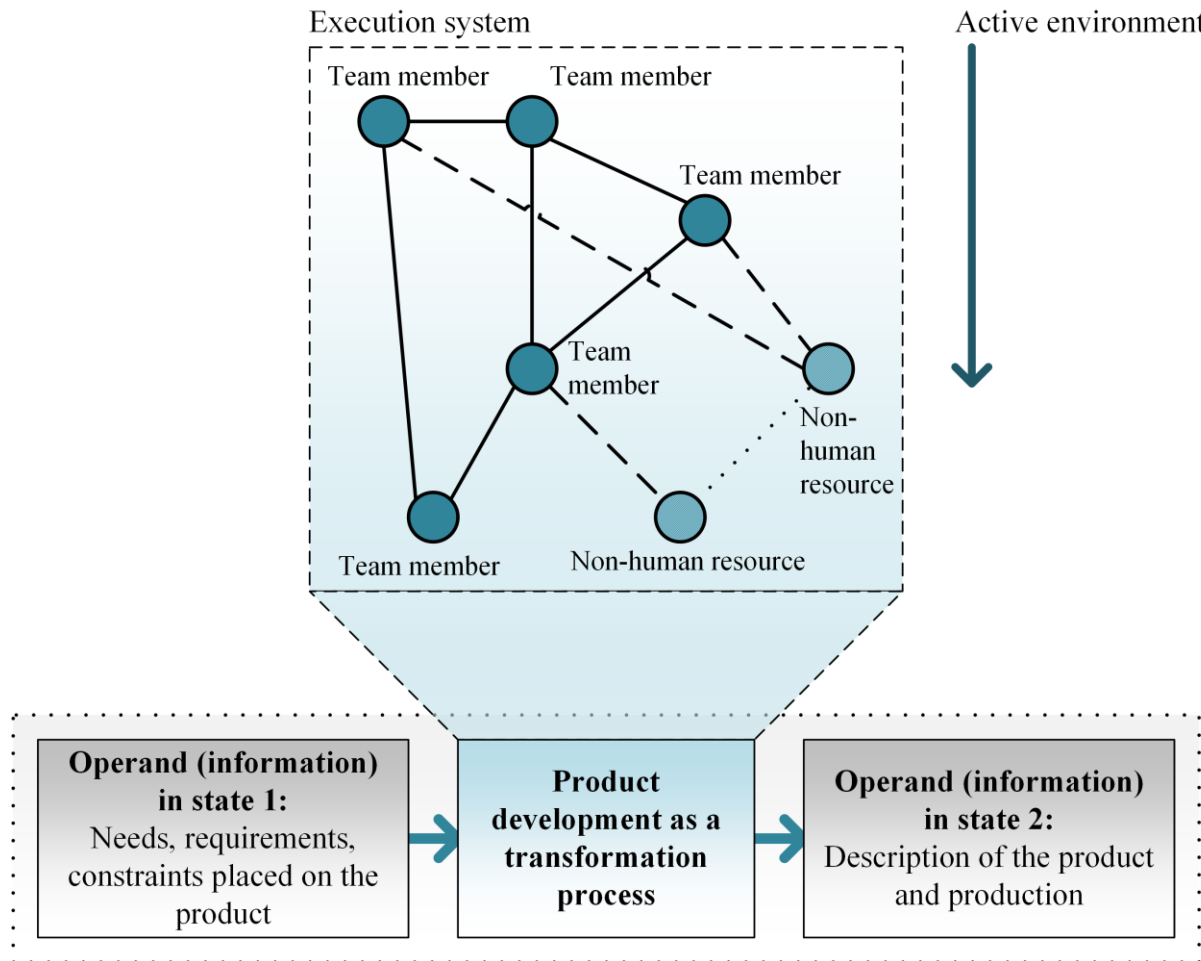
Execution system

Active environment

Team member

Team member

Team member

Team member

Non-human resource

Team member

Non-human resource

**Operand (information) in state 1:** Needs, requirements, constraints placed on the product

**Product development as a transformation process**

**Operand (information) in state 2:** Description of the product and production